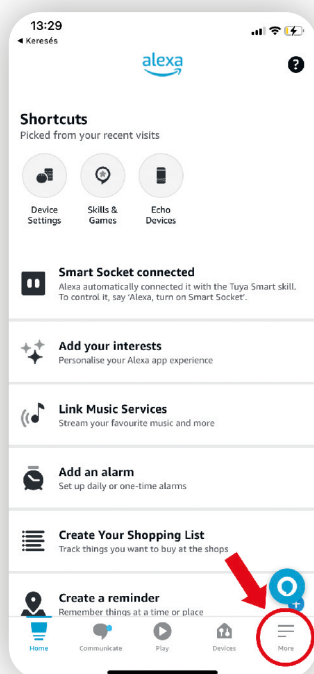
13:29
◂ Keresés

alexa

?

Shortcuts
Picked from your recent visits

Device Settings

Skills & Games

Echo Devices

Smart Socket connected
Alexa automatically connected it with the Tuya Smart skill. To control it, say 'Alexa, turn on Smart Socket'.

Add your interests
Personalise your Alexa app experience

Link Music Services
Stream your favourite music and more

Add an alarm
Set up daily or one-time alarms

Create Your Shopping List
Track things you want to buy at the shops

Create a reminder
Remember things at a time or place

Home

Communicate

Play

Devices

More